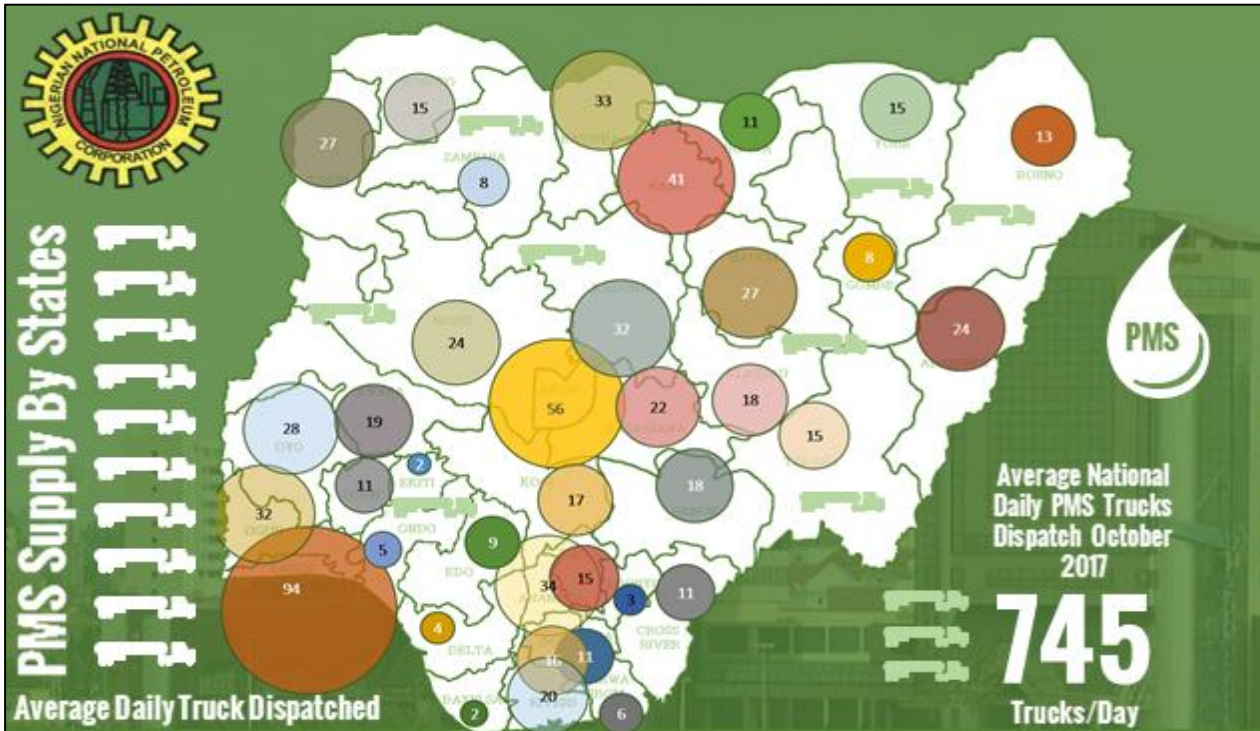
NIGERIAN NATIONAL PETROLEUM CORPORATION

PMS Supply By States

Average Daily Truck Dispatched

27
15
ZAMFARA
8
33
11
41
15
YOBE
13
BORNO
8
GOMBE
27
24
24
NIGER
32
56
22
18
15
28
OYO
19
11
2
EKITI
32
OGUN
94
5
ONDO
17
18
9
EDO
34
15
3
11
CROSS RIVER
4
DELTA
16
11
20
2
6
BAYELSA

PMS

Average National Daily PMS Trucks Dispatch October 2017

745

Trucks/Day